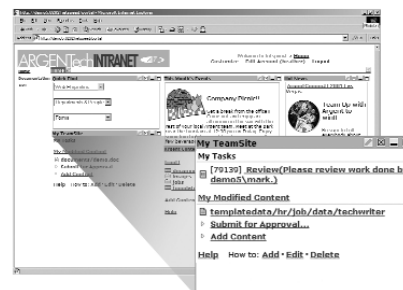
ARGENTech INTRANET

Welcome to Intranet | Home
Quick Find
Company Picnic!
Team Up with Argent to win!

My TeamSite
My Tasks
[79139] Review(Please review work done by demo5\mark.)
My Modified Content
templatedata/hr/job/data/techwriter
Submit for Approval...
Add Content
Help How to: Add • Edit • Delete